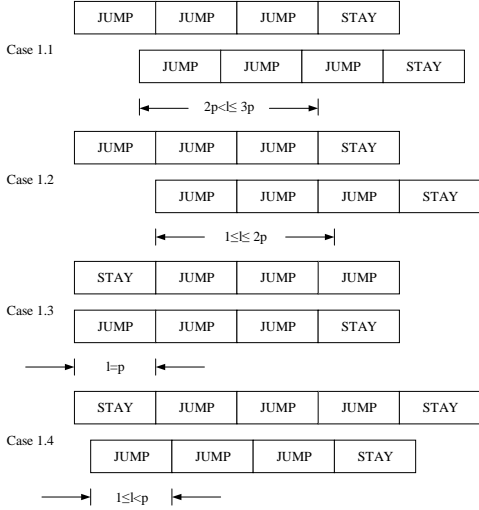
| JUMP | JUMP | JUMP | STAY |
|---|---|---|---|

Case 1.1

| JUMP | JUMP | JUMP | STAY |
|---|---|---|---|

2p<l≤ 3p

| JUMP | JUMP | JUMP | STAY |
|---|---|---|---|

Case 1.2

| JUMP | JUMP | JUMP | STAY |
|---|---|---|---|

1≤l≤ 2p

| STAY | JUMP | JUMP | JUMP |
|---|---|---|---|

Case 1.3

| JUMP | JUMP | JUMP | STAY |
|---|---|---|---|

l=p

| STAY | JUMP | JUMP | JUMP | STAY |
|---|---|---|---|---|

Case 1.4

| JUMP | JUMP | JUMP | STAY |
|---|---|---|---|

1≤l<p